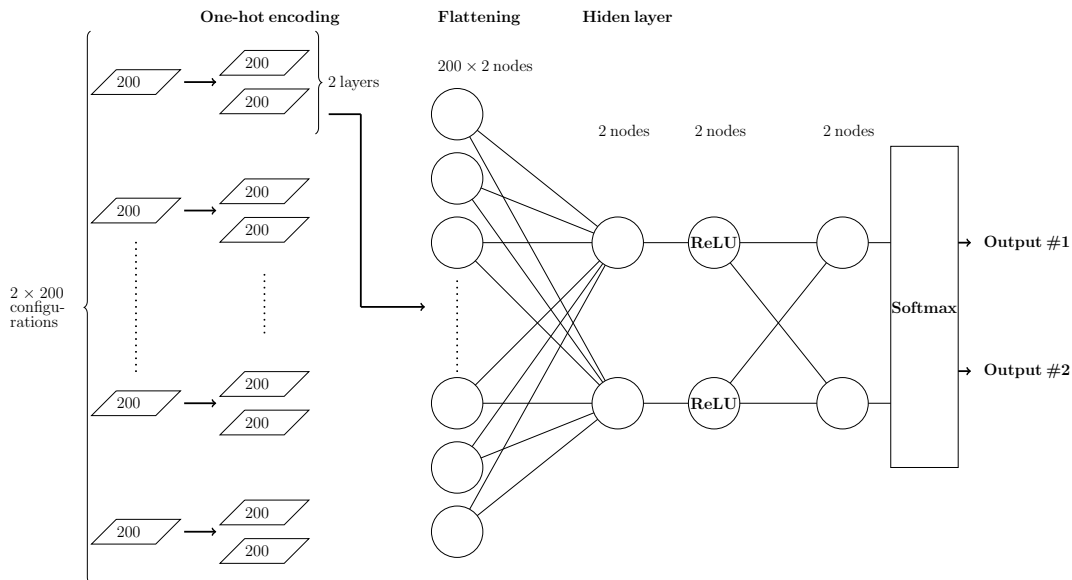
One-hot encoding

Flattening

Hiden layer

200

200

200

2 layers

$200 \times 2$ nodes

2 nodes

2 nodes

2 nodes

200

200

200

$2 \times 200$ configurations

200

200

200

200

200

200

ReLU

ReLU

Softmax

Output #1

Output #2